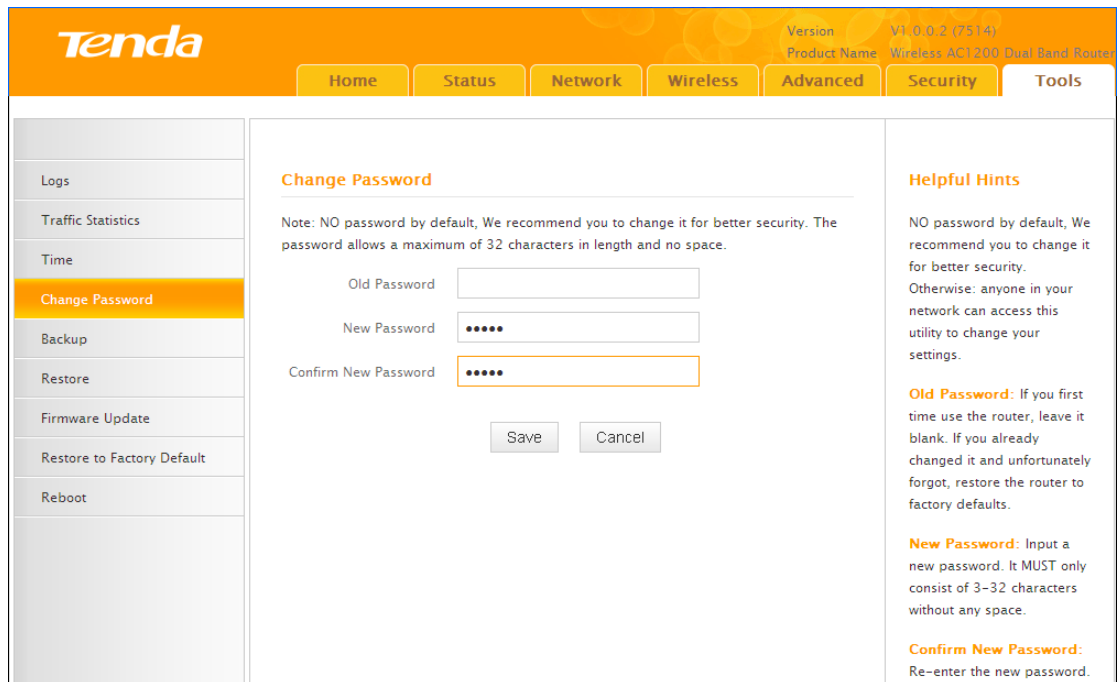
Tenda

Version V1.0.0.2 (7514)
Product Name Wireless AC1200 Dual Band Router

Home Status Network Wireless Advanced Security Tools

Logs
Traffic Statistics
Time
Change Password
Backup
Restore
Firmware Update
Restore to Factory Default
Reboot

Change Password

Note: NO password by default, We recommend you to change it for better security. The password allows a maximum of 32 characters in length and no space.

Old Password
New Password •••••
Confirm New Password •••••

Save Cancel

Helpful Hints

NO password by default, We recommend you to change it for better security. Otherwise: anyone in your network can access this utility to change your settings.

Old Password: If you first time use the router, leave it blank. If you already changed it and unfortunately forgot, restore the router to factory defaults.

New Password: Input a new password. It MUST only consist of 3-32 characters without any space.

Confirm New Password: Re-enter the new password.